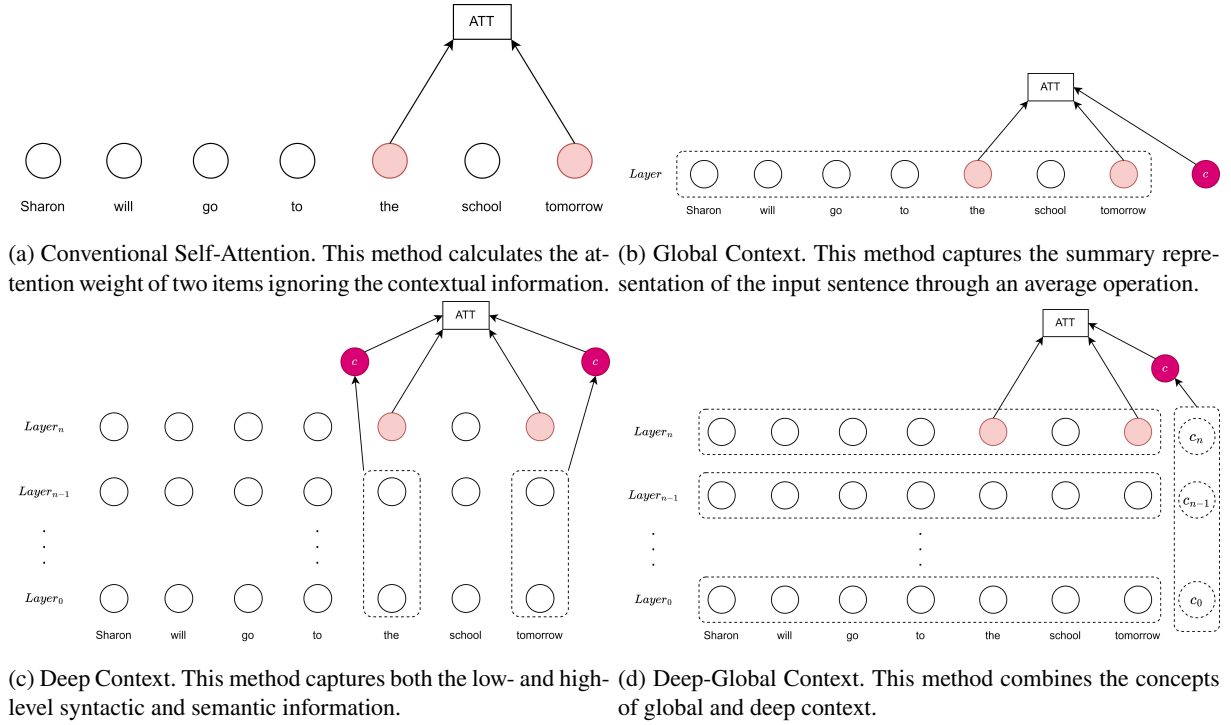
ATT

Sharon will go to the school tomorrow

(a) Conventional Self-Attention. This method calculates the attention weight of two items ignoring the contextual information.

ATT

$Layer$ Sharon will go to the school tomorrow $c$

(b) Global Context. This method captures the summary representation of the input sentence through an average operation.

ATT

$c$ $c$

$Layer_n$

$Layer_{n-1}$

$Layer_0$

Sharon will go to the school tomorrow

(c) Deep Context. This method captures both the low- and high-level syntactic and semantic information.

ATT

$c$

$Layer_n$ $c_n$

$Layer_{n-1}$ $c_{n-1}$

$Layer_0$ $c_0$

Sharon will go to the school tomorrow

(d) Deep-Global Context. This method combines the concepts of global and deep context.